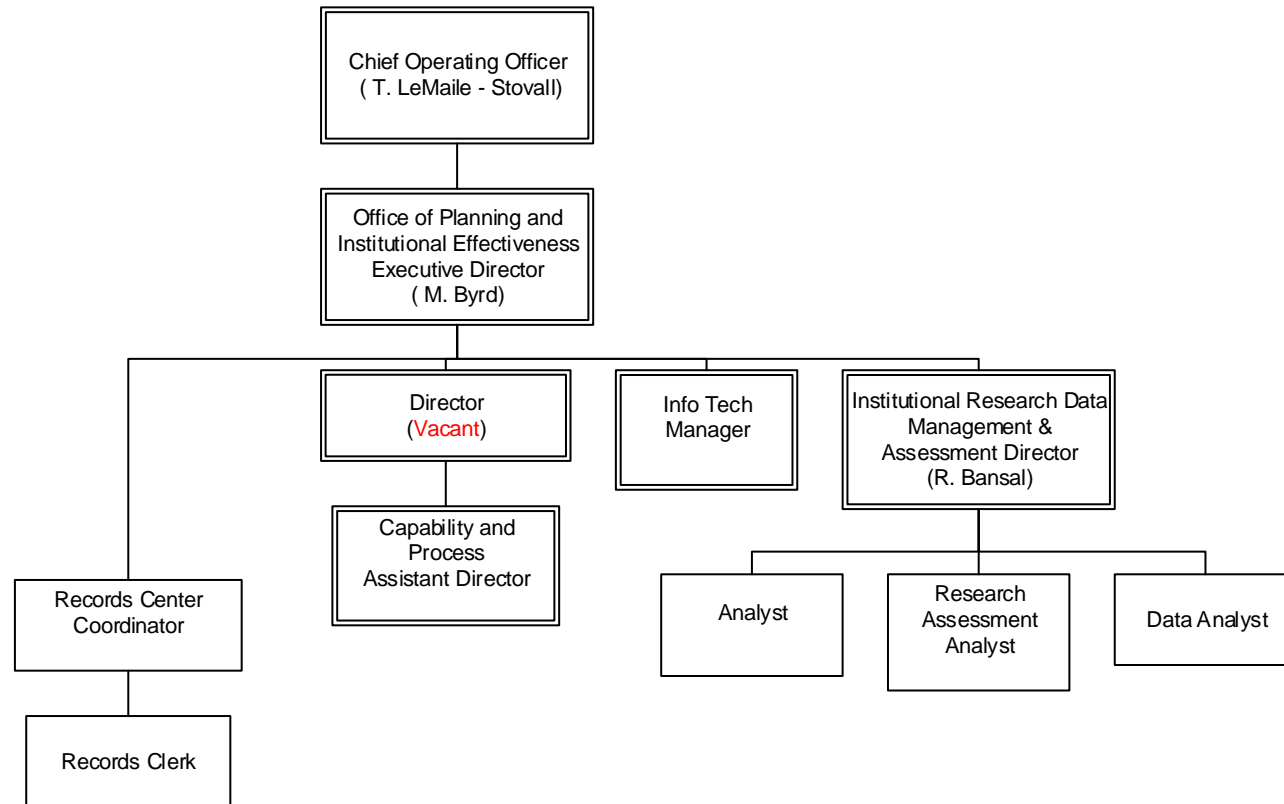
Chief Operating Officer
( T. LeMaile - Stovall)

Office of Planning and Institutional Effectiveness Executive Director
( M. Byrd)

Director
(Vacant)

Info Tech Manager

Institutional Research Data Management & Assessment Director
(R. Bansal)

Capability and Process Assistant Director

Records Center Coordinator

Records Clerk

Analyst

Research Assessment Analyst

Data Analyst